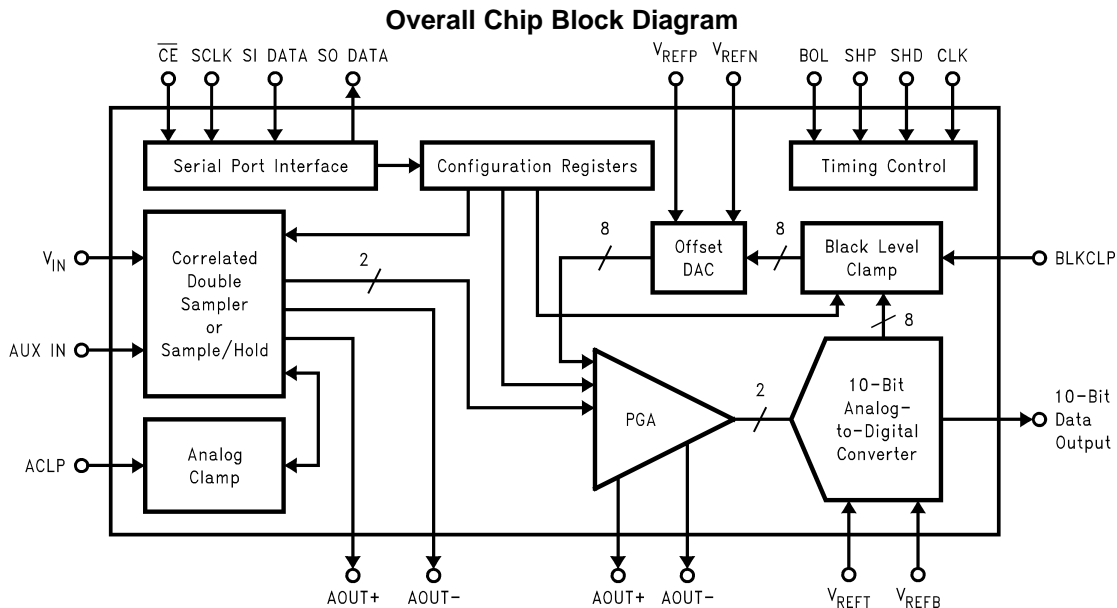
Overall Chip Block Diagram

$\overline{CE}$ SCLK SI DATA SO DATA

$V_{REFP}$ $V_{REFN}$

BOL SHP SHD CLK

Serial Port Interface

Configuration Registers

Timing Control

8

Offset DAC

8

Black Level Clamp

$V_{IN}$

Correlated Double Sampler or Sample/Hold

2

BLKCLP

AUX IN

8

PGA

2

10-Bit Analog-to-Digital Converter

10-Bit Data Output

ACLP

Analog Clamp

AOUT+ AOUT-

AOUT+ AOUT-

$V_{REFT}$ $V_{REFB}$